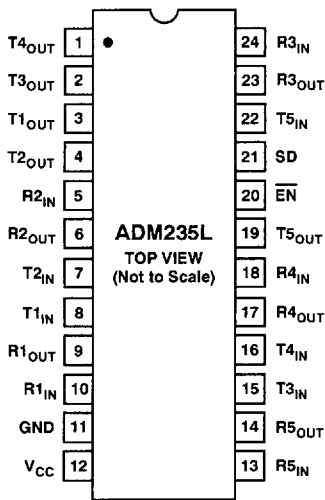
$T4_{OUT}$ 1
$T3_{OUT}$ 2
$T1_{OUT}$ 3
$T2_{OUT}$ 4
$R2_{IN}$ 5
$R2_{OUT}$ 6
$T2_{IN}$ 7
$T1_{IN}$ 8
$R1_{OUT}$ 9
$R1_{IN}$ 10
GND 11
$V_{CC}$ 12

ADM235L
TOP VIEW
(Not to Scale)

24 $R3_{IN}$
23 $R3_{OUT}$
22 $T5_{IN}$
21 SD
20 $\overline{EN}$
19 $T5_{OUT}$
18 $R4_{IN}$
17 $R4_{OUT}$
16 $T4_{IN}$
15 $T3_{IN}$
14 $R5_{OUT}$
13 $R5_{IN}$